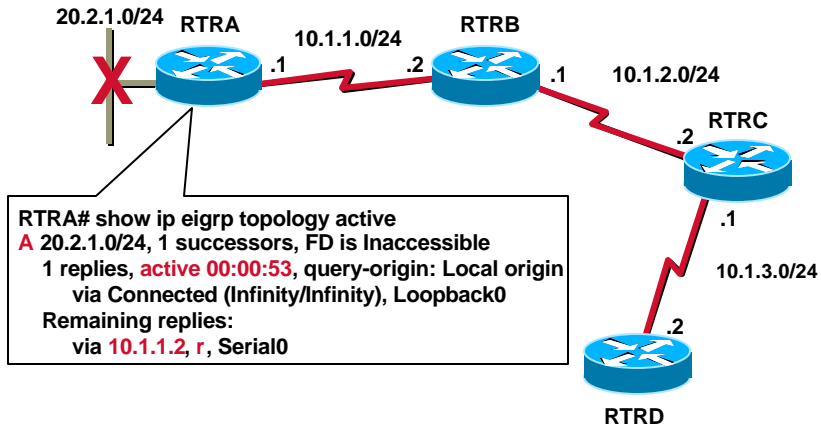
20.2.1.0/24

RTRA

X

.1

10.1.1.0/24

.2

RTRB

.1

10.1.2.0/24

RTRC

.2

.1

10.1.3.0/24

.2

RTRD

RTRA# show ip eigrp topology active
A 20.2.1.0/24, 1 successors, FD is Inaccessible
1 replies, active 00:00:53, query-origin: Local origin
via Connected (Infinity/Infinity), Loopback0
Remaining replies:
via 10.1.1.2, r, Serial0